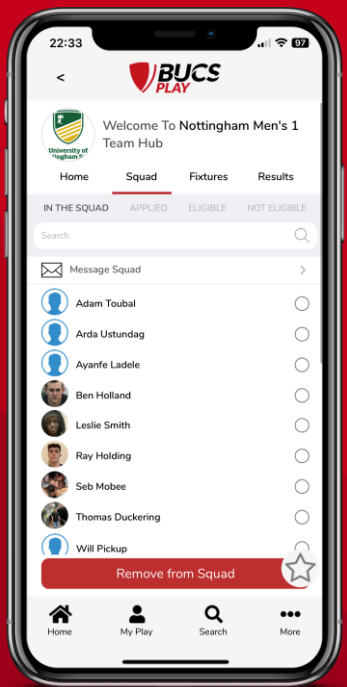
22:33

97

<

BUCS PLAY

University of Nottingham

Welcome To Nottingham Men's 1 Team Hub

Home
Squad
Fixtures
Results

IN THE SQUAD
APPLIED
ELIGIBLE
NOT ELIGIBLE

Search

Message Squad

Adam Toubal
Arda Ustundag
Ayanfe Ladele
Ben Holland
Leslie Smith
Ray Holding
Seb Mobee
Thomas Duckering
Will Pickup

Remove from Squad

Home
My Play
Search
More